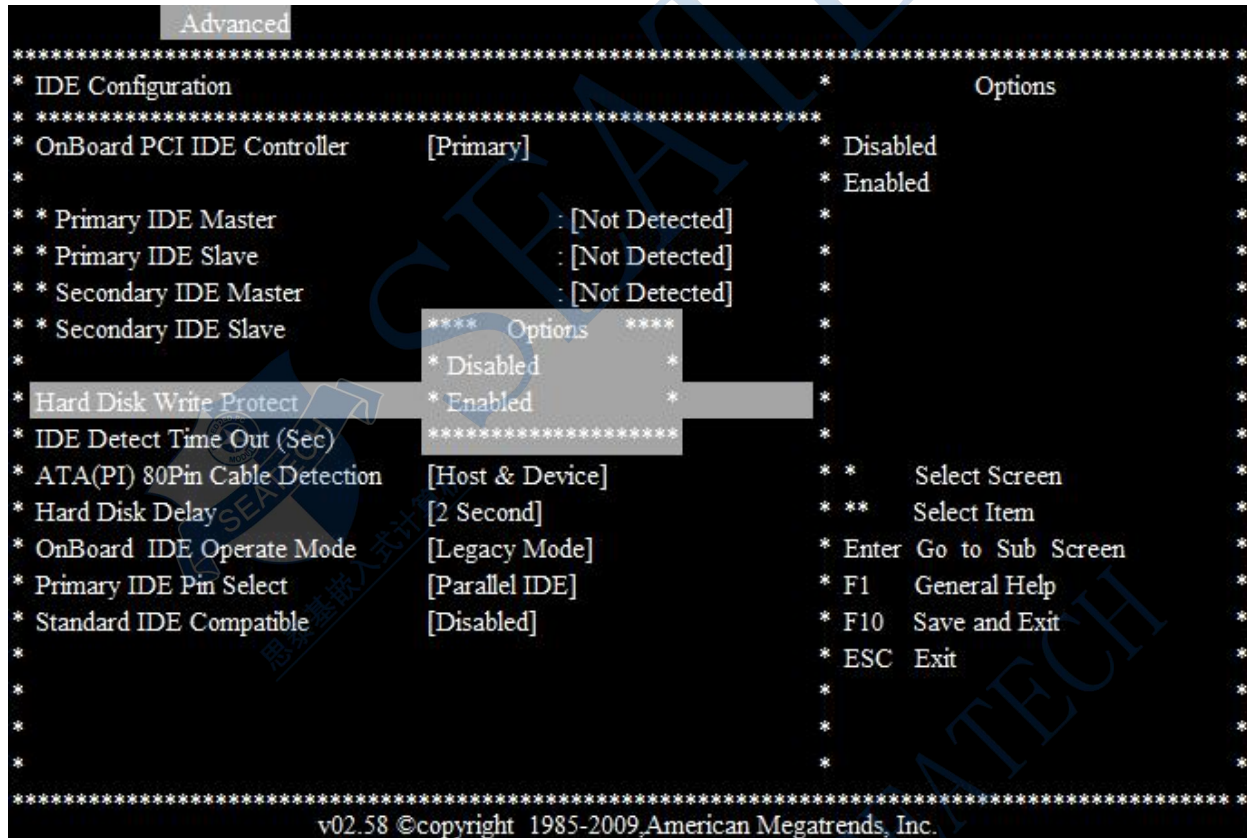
Advanced

\* IDE Configuration \* Options \*

\* OnBoard PCI IDE Controller [Primary] \* Disabled \*
\* \* Enabled \*
\* \* Primary IDE Master : [Not Detected] \* \*
\* \* Primary IDE Slave : [Not Detected] \* \*
\* \* Secondary IDE Master : [Not Detected] \* \*
\* \* Secondary IDE Slave \*\*\*\* Options \*\*\*\* \* \*
\* \* Disabled \* \* \*
\* Hard Disk Write Protect \* Enabled \* \* \*
\* IDE Detect Time Out (Sec) \*\*\*\*\*\*\*\*\*\*\*\*\*\*\*\*\*\*\*\* \* \*
\* ATA(PI) 80Pin Cable Detection [Host & Device] \* \* Select Screen \*
\* Hard Disk Delay [2 Second] \* \*\* Select Item \*
\* OnBoard IDE Operate Mode [Legacy Mode] \* Enter Go to Sub Screen \*
\* Primary IDE Pin Select [Parallel IDE] \* F1 General Help \*
\* Standard IDE Compatible [Disabled] \* F10 Save and Exit \*
\* \* ESC Exit \*
\* \* \*
\* \* \*
\* \* \*

v02.58 ©copyright 1985-2009,American Megatrends, Inc.

SEATECH
思泰基嵌入式计算机